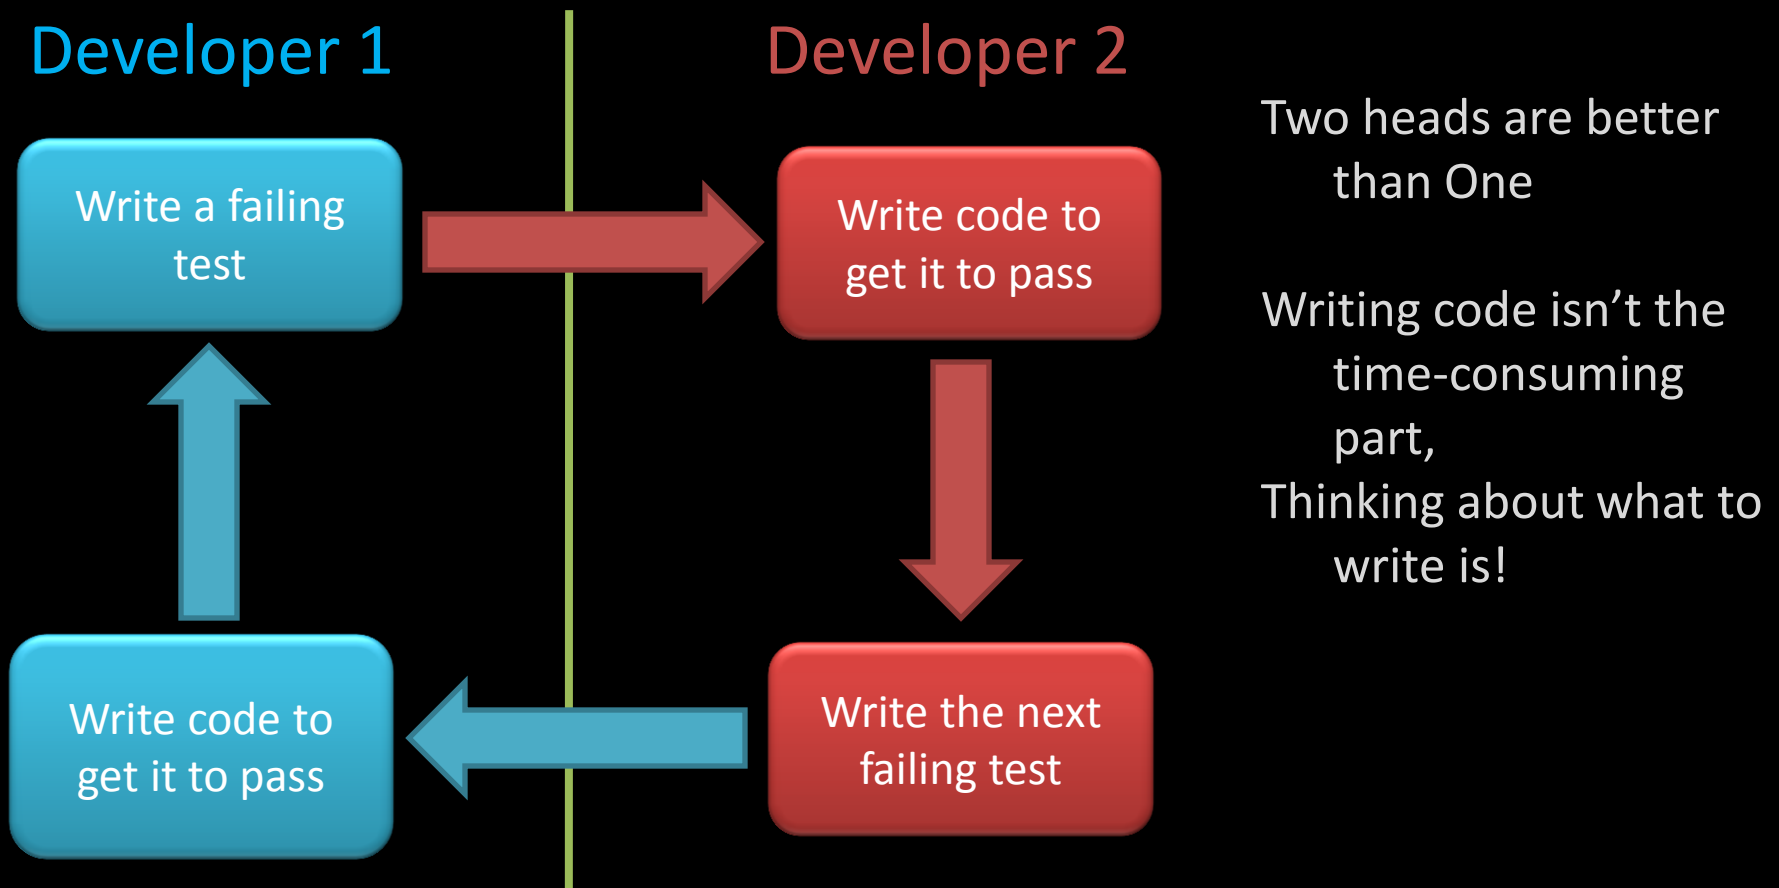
Developer 1

Developer 2

Write a failing test

Write code to get it to pass

Write the next failing test

Write code to get it to pass

Two heads are better than One

Writing code isn’t the time-consuming part,
Thinking about what to write is!